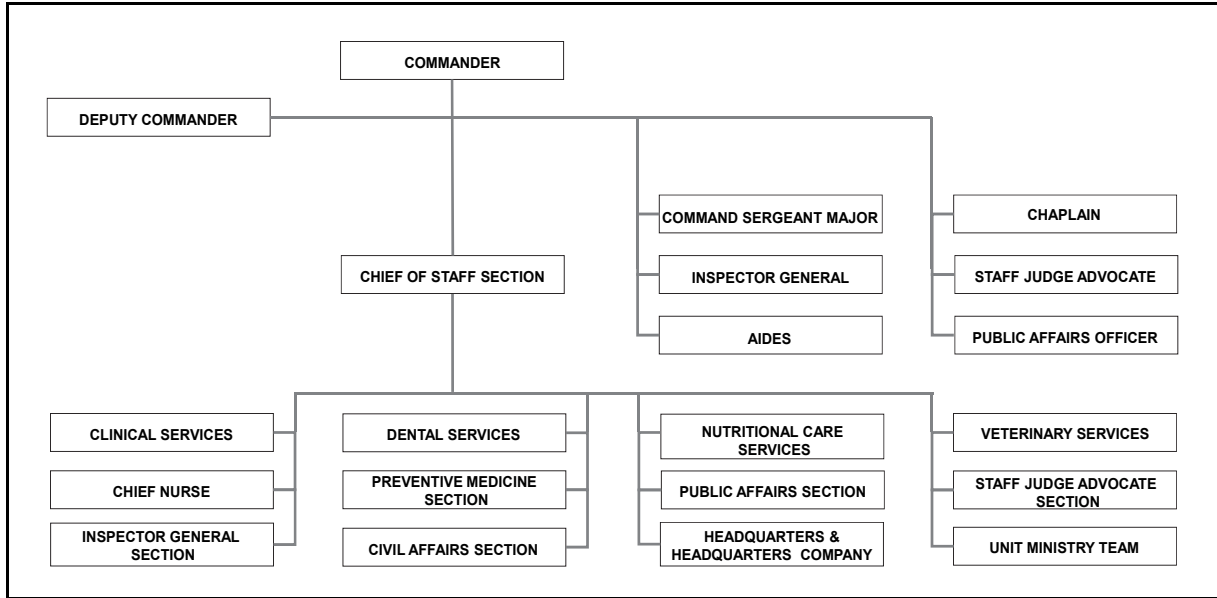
COMMANDER

DEPUTY COMMANDER

COMMAND SERGEANT MAJOR

INSPECTOR GENERAL

AIDES

CHAPLAIN

STAFF JUDGE ADVOCATE

PUBLIC AFFAIRS OFFICER

CHIEF OF STAFF SECTION

CLINICAL SERVICES

CHIEF NURSE

INSPECTOR GENERAL SECTION

DENTAL SERVICES

PREVENTIVE MEDICINE SECTION

CIVIL AFFAIRS SECTION

NUTRITIONAL CARE SERVICES

PUBLIC AFFAIRS SECTION

HEADQUARTERS & HEADQUARTERS COMPANY

VETERINARY SERVICES

STAFF JUDGE ADVOCATE SECTION

UNIT MINISTRY TEAM